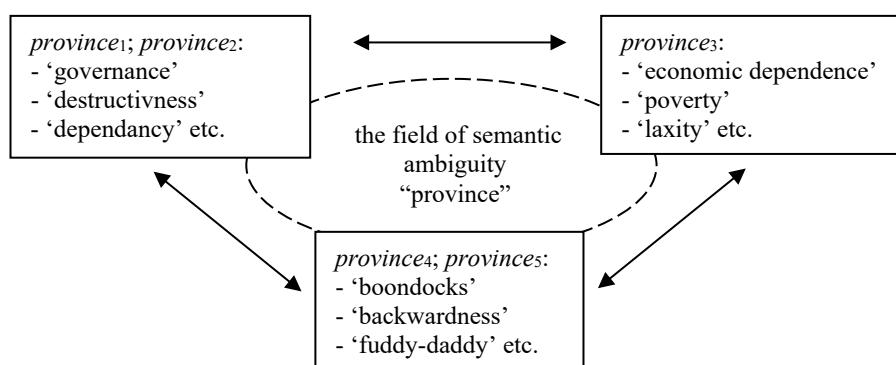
*province*$_1$; *province*$_2$:
- 'governance'
- 'destructivness'
- 'dependancy' etc.

*province*$_3$:
- 'economic dependence'
- 'poverty'
- 'laxity' etc.

the field of semantic ambiguity "province"

*province*$_4$; *province*$_5$:
- 'boondocks'
- 'backwardness'
- 'fuddy-daddy' etc.